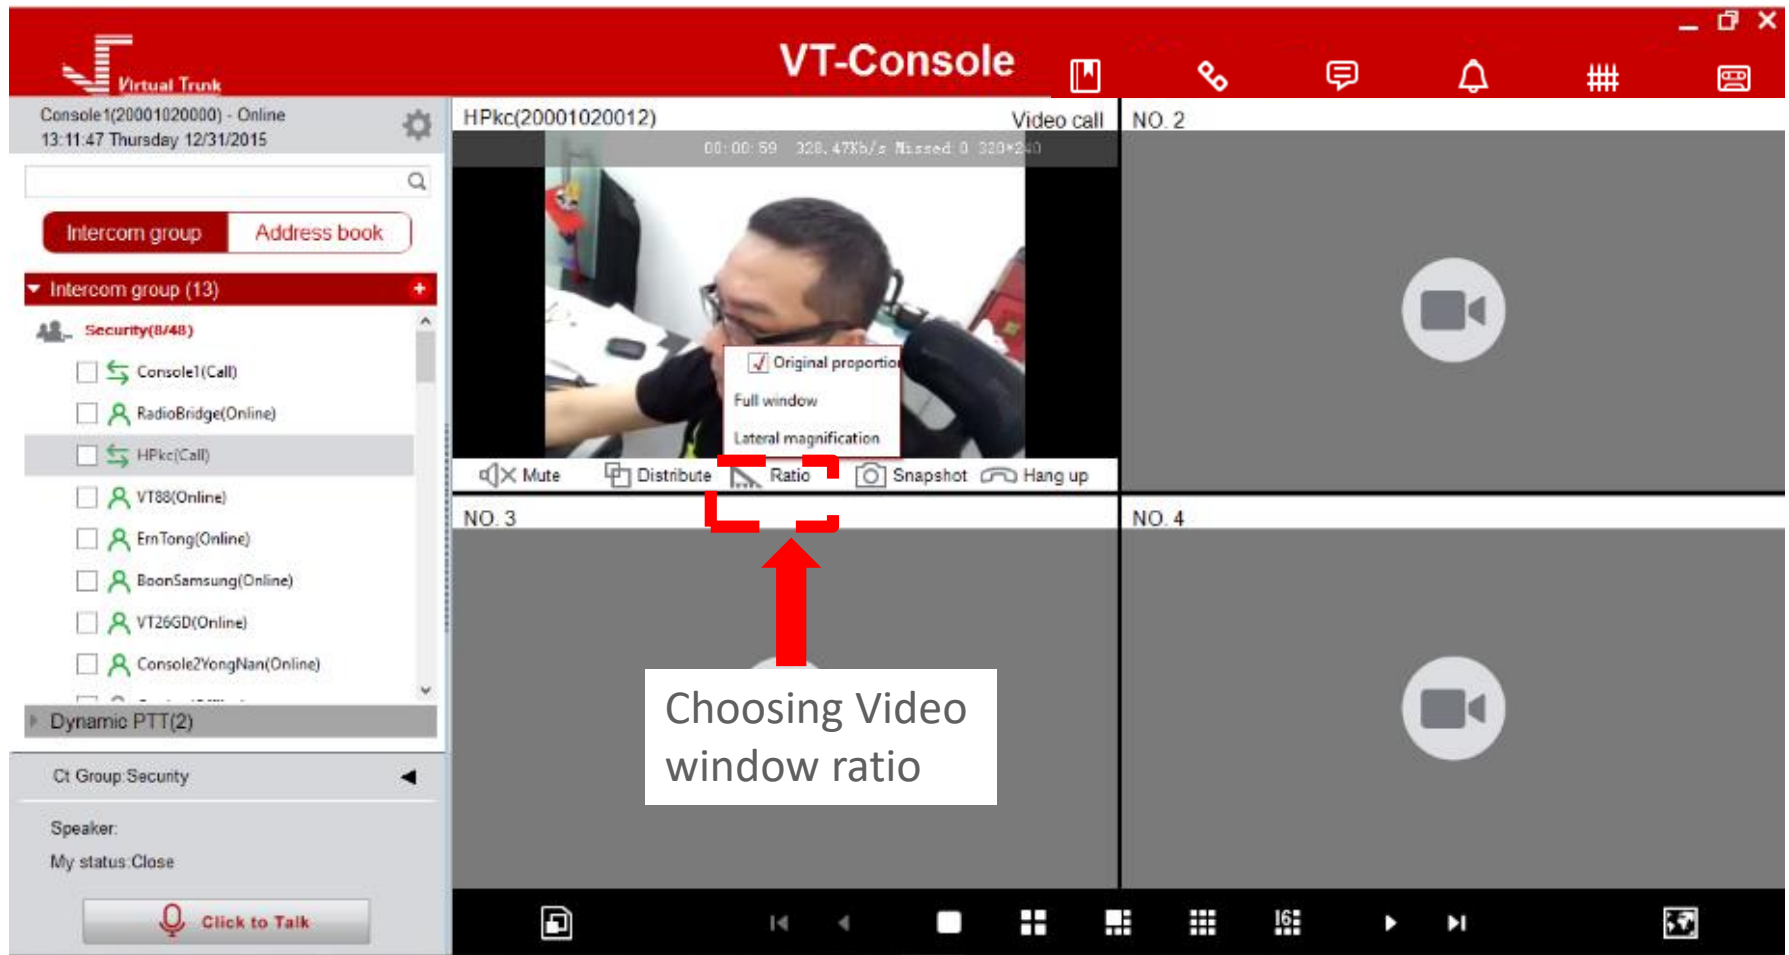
Virtual Trunk

VT-Console

Console1(20001020000) - Online
13:11:47 Thursday 12/31/2015

Intercom group | Address book

Intercom group (13)

Security(8/48)

Console1(Call)

RadioBridge(Online)

HPkc(Call)

VT88(Online)

ErnTong(Online)

BoonSamsung(Online)

VT26GD(Online)

Console2YongNan(Online)

Dynamic PTT(2)

Ct Group:Security

Speaker:

My status:Close

Click to Talk

HPkc(20001020012)

Video call

00:00:59 328.47Kb/s Missed:0 320*240

Original proportion

Full window

Lateral magnification

Mute

Distribute

Ratio

Snapshot

Hang up

NO. 2

NO. 3

NO. 4

Choosing Video window ratio